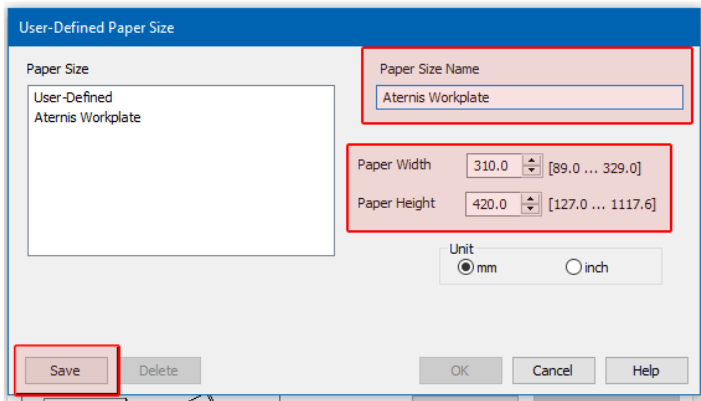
User-Defined Paper Size

Paper Size

User-Defined
Aternis Workplate

Paper Size Name

Aternis Workplate

Paper Width 310.0 [89.0 ... 329.0]

Paper Height 420.0 [127.0 ... 1117.6]

Unit
mm
inch

Save
Delete
OK
Cancel
Help